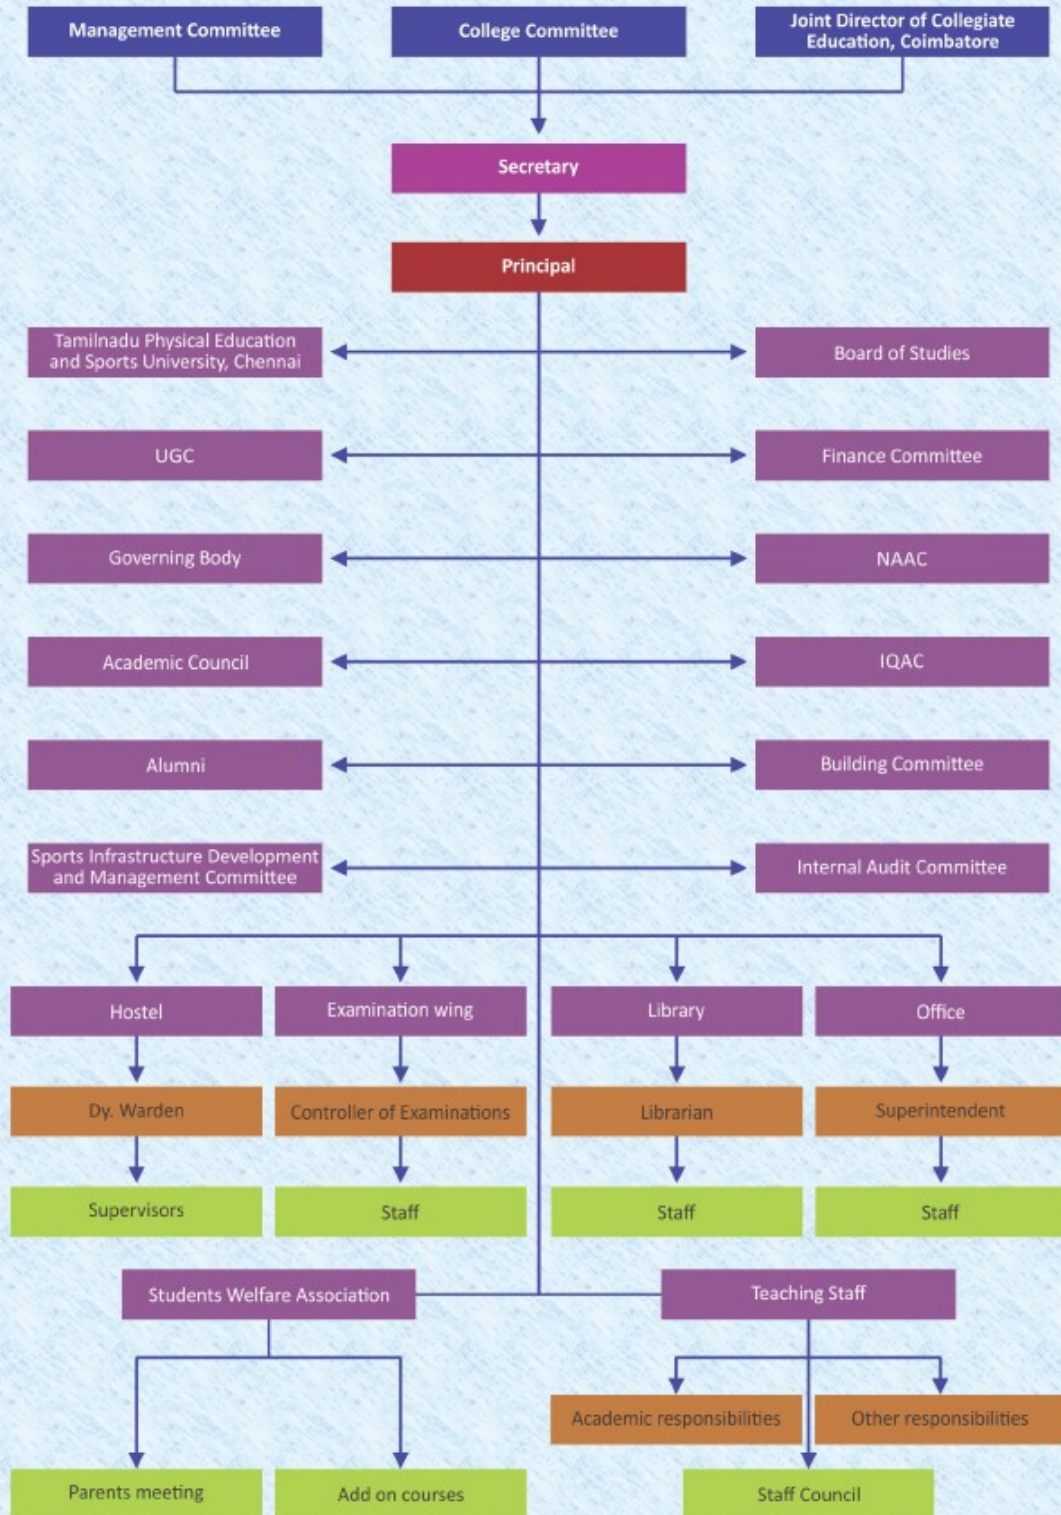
Management Committee

College Committee

Joint Director of Collegiate Education, Coimbatore

Secretary

Principal

Tamilnadu Physical Education and Sports University, Chennai

Board of Studies

UGC

Finance Committee

Governing Body

NAAC

Academic Council

IQAC

Alumni

Building Committee

Sports Infrastructure Development and Management Committee

Internal Audit Committee

Hostel

Examination wing

Library

Office

Dy. Warden

Controller of Examinations

Librarian

Superintendent

Supervisors

Staff

Staff

Staff

Students Welfare Association

Teaching Staff

Academic responsibilities

Other responsibilities

Parents meeting

Add on courses

Staff Council